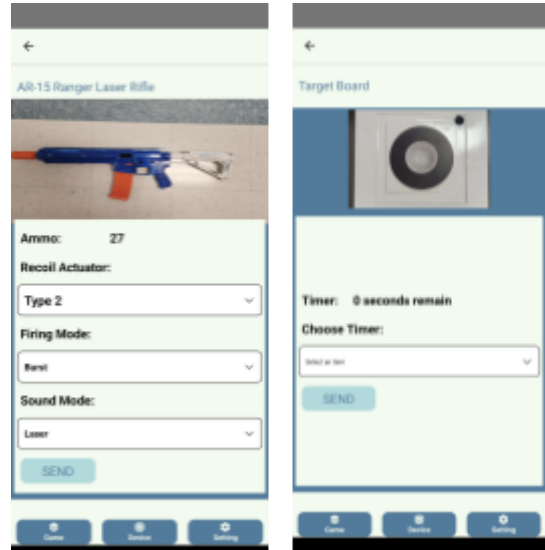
←

AR-15 Ranger Laser Rifle

Ammo: 27

Recoil Actuator:

Type 2

Firing Mode:

Burst

Sound Mode:

Laser

SEND

Game Device Setting

←

Target Board

Timer: 0 seconds remain

Choose Timer:

Select an item

SEND

Game Device Setting